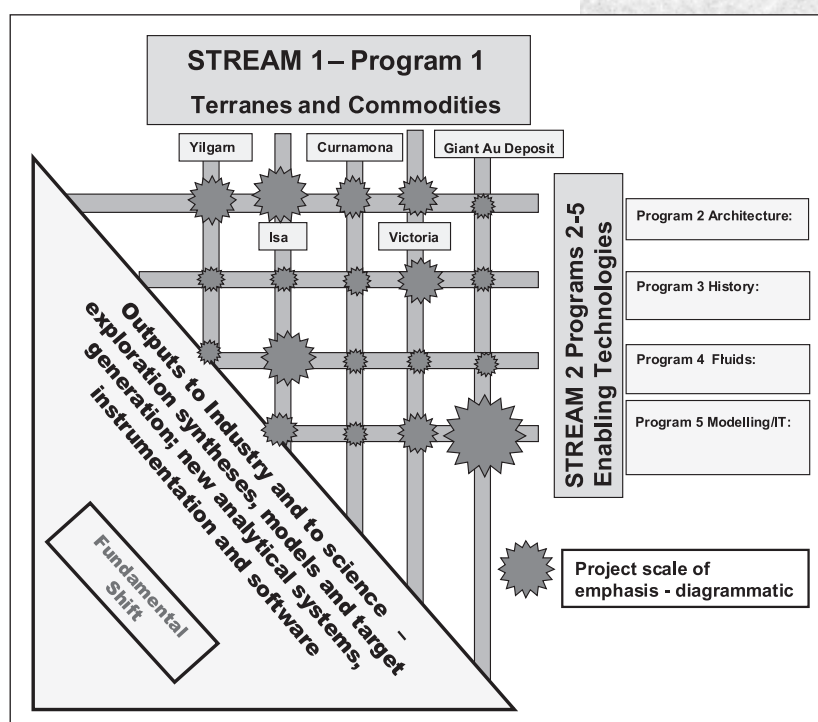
STREAM 1 – Program 1
Terranes and Commodities

Yilgarn
Curnamona
Giant Au Deposit
Isa
Victoria

STREAM 2 Programs 2-5
Enabling Technologies

Program 2 Architecture:
Program 3 History:
Program 4 Fluids:
Program 5 Modelling/IT:

Outputs to Industry and to science – exploration syntheses, models and target generation; new analytical systems, instrumentation and software

Fundamental Shift

Project scale of emphasis - diagrammatic